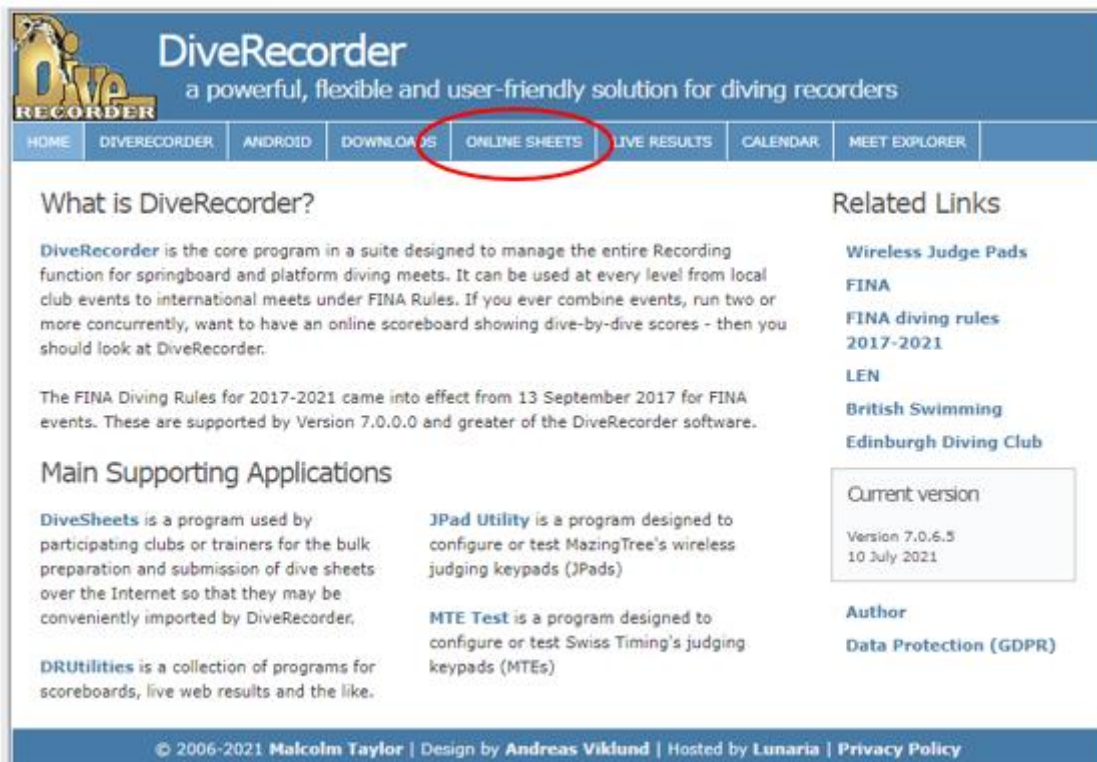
Dive RECORDER

DiveRecorder

a powerful, flexible and user-friendly solution for diving recorders

HOME | DIVERECORDER | ANDROID | DOWNLOADS | ONLINE SHEETS | LIVE RESULTS | CALENDAR | MEET EXPLORER

What is DiveRecorder?

DiveRecorder is the core program in a suite designed to manage the entire Recording function for springboard and platform diving meets. It can be used at every level from local club events to international meets under FINA Rules. If you ever combine events, run two or more concurrently, want to have an online scoreboard showing dive-by-dive scores - then you should look at DiveRecorder.

The FINA Diving Rules for 2017-2021 came into effect from 13 September 2017 for FINA events. These are supported by Version 7.0.0.0 and greater of the DiveRecorder software.

Main Supporting Applications

DiveSheets is a program used by participating clubs or trainers for the bulk preparation and submission of dive sheets over the Internet so that they may be conveniently imported by DiveRecorder.

DRUtilities is a collection of programs for scoreboards, live web results and the like.

JPad Utility is a program designed to configure or test MazingTree's wireless judging keypads (JPads)

MTE Test is a program designed to configure or test Swiss Timing's judging keypads (MTEs)

Related Links

Wireless Judge Pads

FINA

FINA diving rules 2017-2021

LEN

British Swimming

Edinburgh Diving Club

Current version

Version 7.0.6.5
10 July 2021

Author

Data Protection (GDPR)

© 2006-2021 Malcolm Taylor | Design by Andreas Viklund | Hosted by Lunaria | Privacy Policy